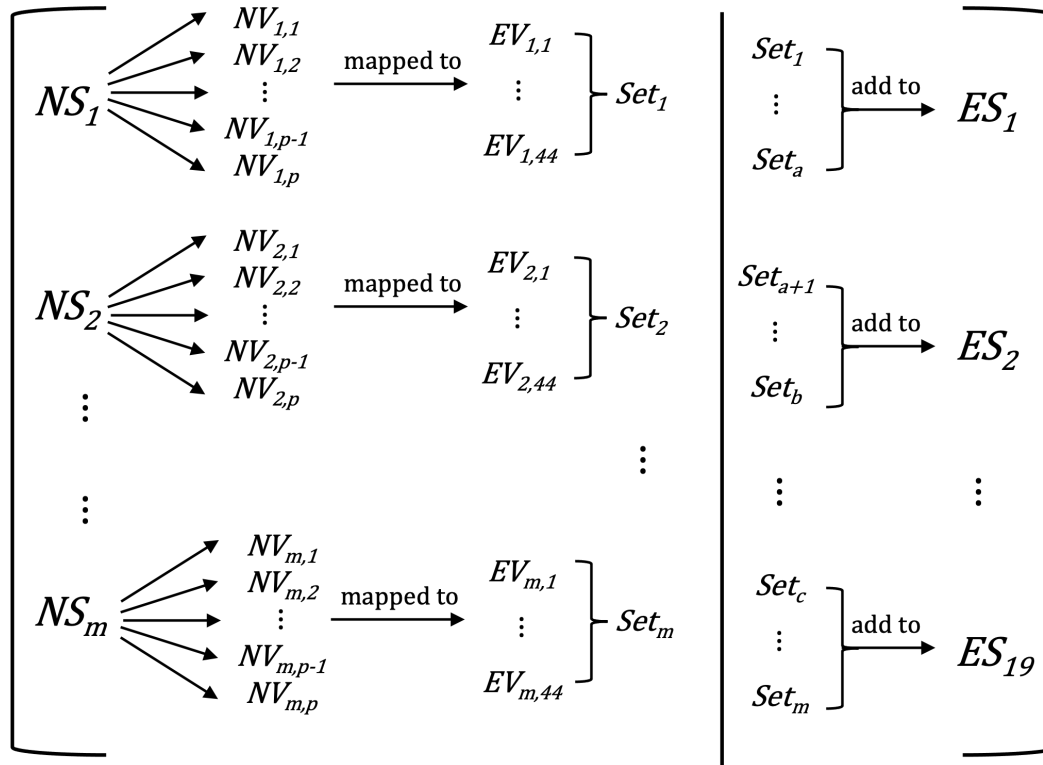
$NS_1$
$NV_{1,1}$
$NV_{1,2}$
⋮
$NV_{1,p-1}$
$NV_{1,p}$
mapped to
$EV_{1,1}$
⋮
$EV_{1,44}$
$Set_1$

$NS_2$
$NV_{2,1}$
$NV_{2,2}$
⋮
$NV_{2,p-1}$
$NV_{2,p}$
mapped to
$EV_{2,1}$
⋮
$EV_{2,44}$
$Set_2$

⋮

⋮

⋮

$NS_m$
$NV_{m,1}$
$NV_{m,2}$
⋮
$NV_{m,p-1}$
$NV_{m,p}$
mapped to
$EV_{m,1}$
⋮
$EV_{m,44}$
$Set_m$

$Set_1$
⋮
$Set_a$
add to
$ES_1$

$Set_{a+1}$
⋮
$Set_b$
add to
$ES_2$

⋮
⋮

$Set_c$
⋮
$Set_m$
add to
$ES_{19}$